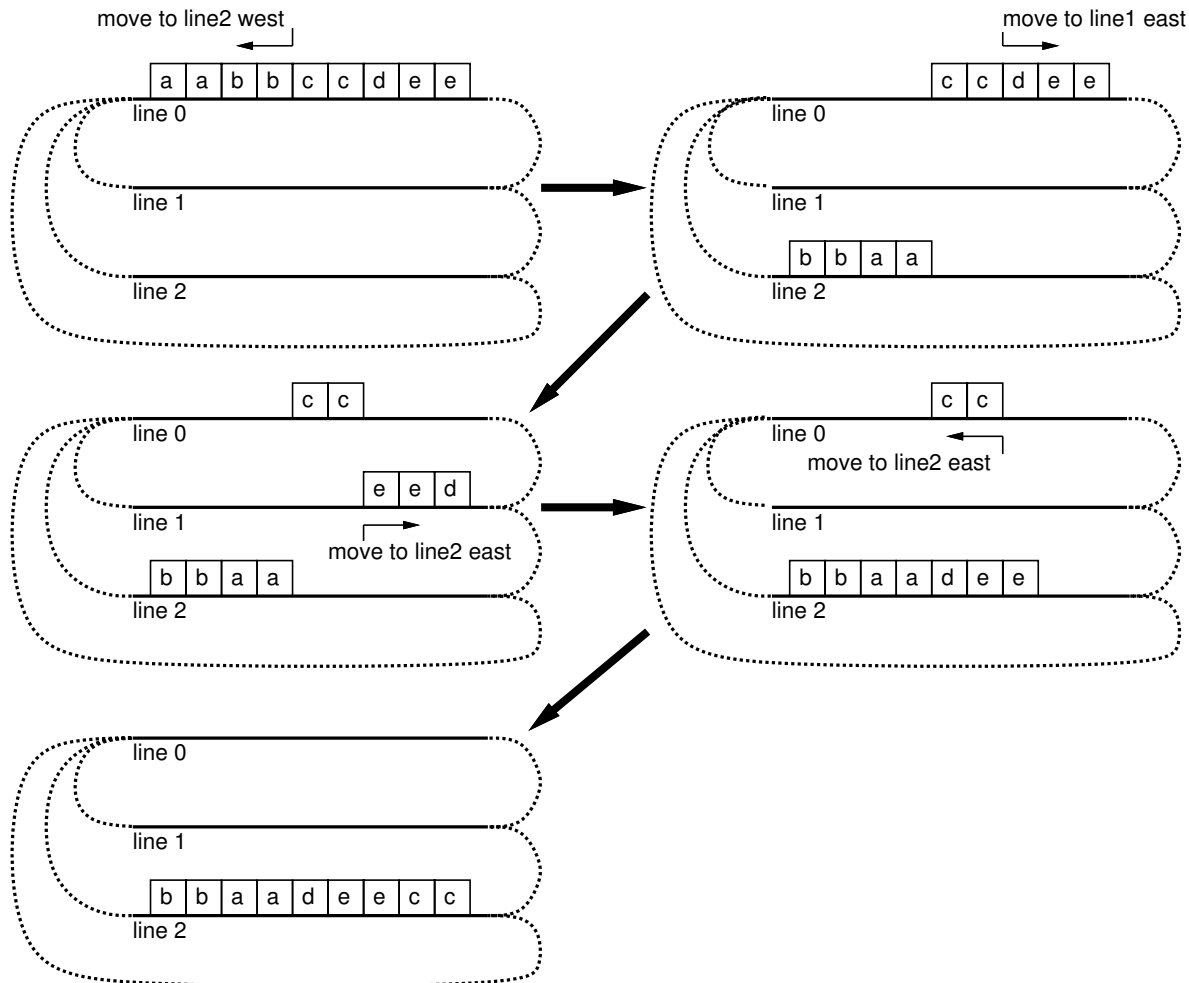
move to line2 west

| a | a | b | b | c | c | d | e | e |
|---|---|---|---|---|---|---|---|---|

line 0

line 1

line 2

move to line1 east

| c | c | d | e | e |
|---|---|---|---|---|

line 0

line 1

| b | b | a | a |
|---|---|---|---|

line 2

| c | c |
|---|---|

line 0

| e | e | d |
|---|---|---|

line 1

move to line2 east

| b | b | a | a |
|---|---|---|---|

line 2

| c | c |
|---|---|

line 0

move to line2 east

line 1

| b | b | a | a | d | e | e |
|---|---|---|---|---|---|---|

line 2

line 0

line 1

| b | b | a | a | d | e | e | c | c |
|---|---|---|---|---|---|---|---|---|

line 2